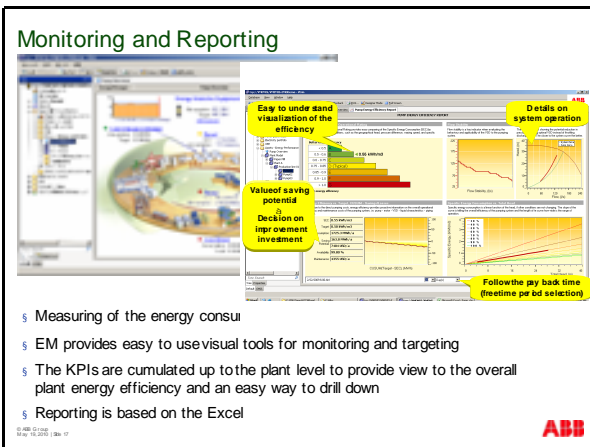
Monitoring and Reporting

Easy to under stand visualization of the efficiency

Details on system operation

Value of saving potential

Decision on improvement investment

Follow the pay back time (freetime period selection)

§ Measuring of the energy consu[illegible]

§ EM provides easy to use visual tools for monitoring and targeting

§ The KPIs are cumulated up to the plant level to provide view to the overall plant energy efficiency and an easy way to drill down

§ Reporting is based on the Excel

© ABB Group
May 19, 2010 | Slide 17

ABB